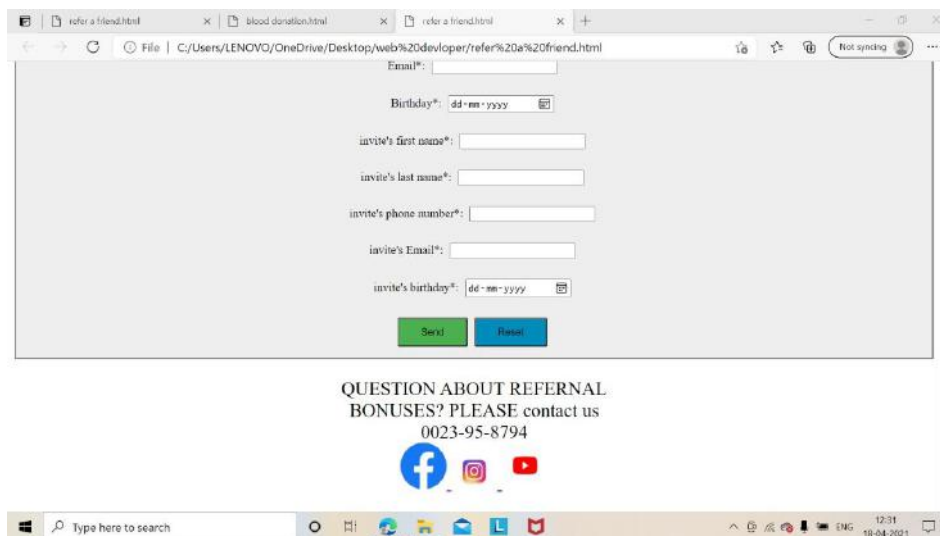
refer a friend.html × blood donation.html × refer a friend.html × +

File | C:/Users/LENOVO/OneDrive/Desktop/web%20devloper/refer%20a%20friend.html

Not syncing

Email*:

Birthday*: dd-mm-yyyy

invite's first name*:

invite's last name*:

invite's phone number*:

invite's Email*:

invite's birthday*: dd-mm-yyyy

Send Reset

QUESTION ABOUT REFERNAL BONUSES? PLEASE contact us
0023-95-8794

Type here to search

ENG 12:31 18-04-2021